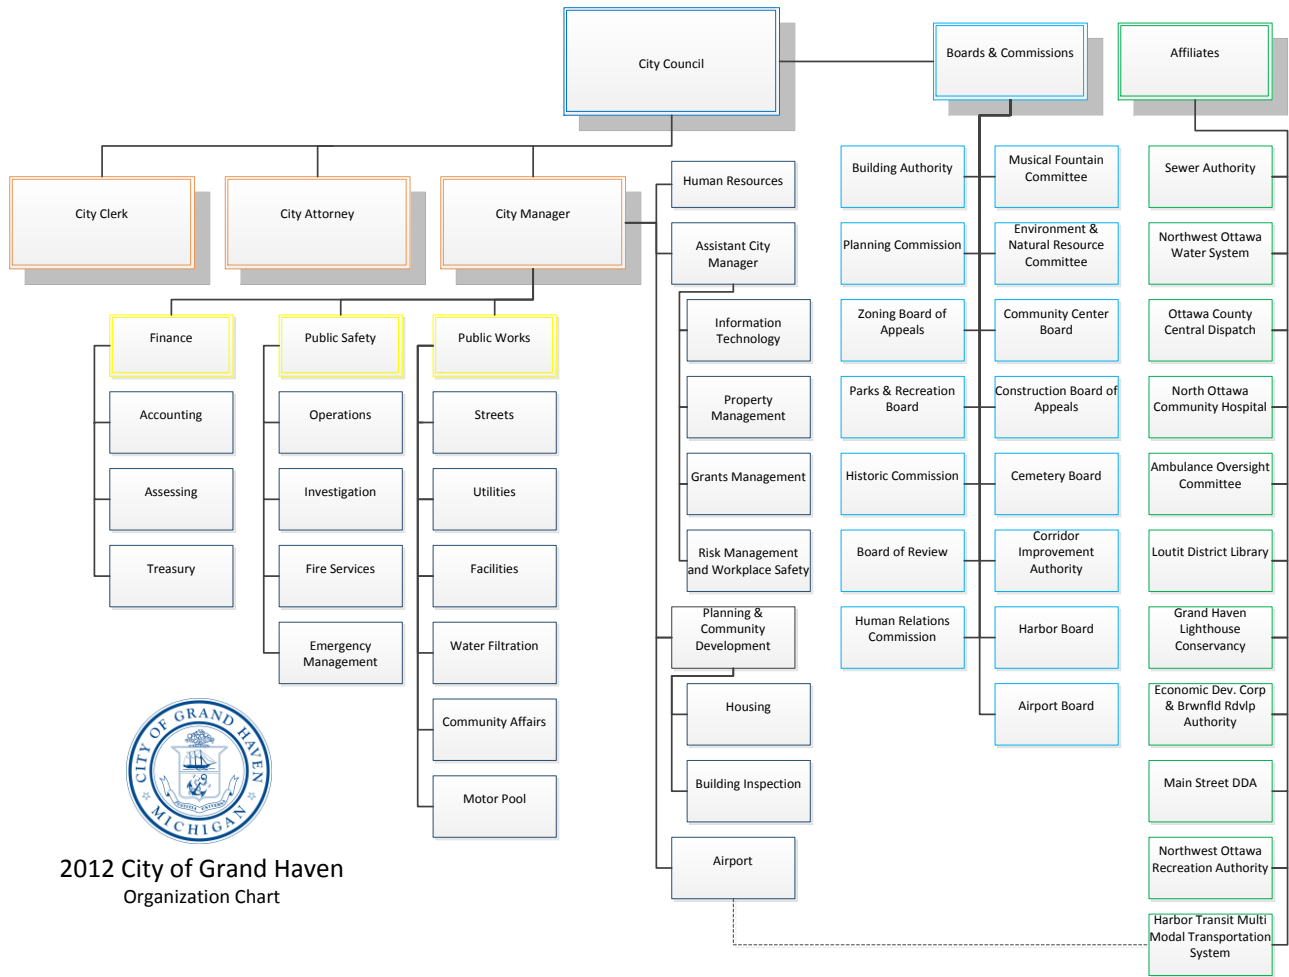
City Council

Boards & Commissions

Affiliates

City Clerk

City Attorney

City Manager

Human Resources

Assistant City Manager

Information Technology

Property Management

Grants Management

Risk Management and Workplace Safety

Planning & Community Development

Housing

Building Inspection

Airport

Finance

Accounting

Assessing

Treasury

Public Safety

Operations

Investigation

Fire Services

Emergency Management

Public Works

Streets

Utilities

Facilities

Water Filtration

Community Affairs

Motor Pool

Building Authority

Planning Commission

Zoning Board of Appeals

Parks & Recreation Board

Historic Commission

Board of Review

Human Relations Commission

Musical Fountain Committee

Environment & Natural Resource Committee

Community Center Board

Construction Board of Appeals

Cemetery Board

Corridor Improvement Authority

Harbor Board

Airport Board

Sewer Authority

Northwest Ottawa Water System

Ottawa County Central Dispatch

North Ottawa Community Hospital

Ambulance Oversight Committee

Loutit District Library

Grand Haven Lighthouse Conservancy

Economic Dev. Corp & Brwnfld Rdvlp Authority

Main Street DDA

Northwest Ottawa Recreation Authority

Harbor Transit Multi Modal Transportation System

CITY OF GRAND HAVEN MICHIGAN

2012 City of Grand Haven
Organization Chart